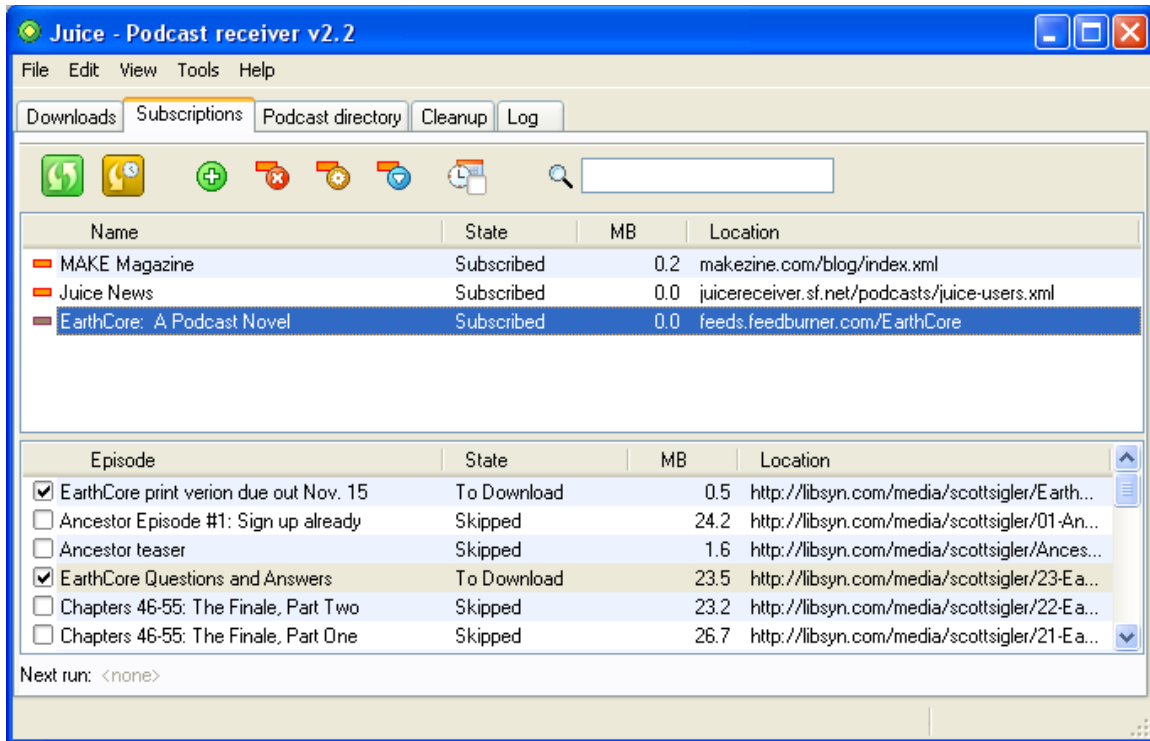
Juice - Podcast receiver v2.2

File Edit View Tools Help

Downloads | Subscriptions | Podcast directory | Cleanup | Log

| Name | State | MB | Location |
|---|---|---|---|
| MAKE Magazine | Subscribed | 0.2 | makezine.com/blog/index.xml |
| Juice News | Subscribed | 0.0 | juicereceiver.sf.net/podcasts/juice-users.xml |
| EarthCore: A Podcast Novel | Subscribed | 0.0 | feeds.feedburner.com/EarthCore |

| Episode | State | MB | Location |
|---|---|---|---|
| EarthCore print verion due out Nov. 15 | To Download | 0.5 | http://libsyn.com/media/scottsigler/Earth... |
| Ancestor Episode #1: Sign up already | Skipped | 24.2 | http://libsyn.com/media/scottsigler/01-An... |
| Ancestor teaser | Skipped | 1.6 | http://libsyn.com/media/scottsigler/Ances... |
| EarthCore Questions and Answers | To Download | 23.5 | http://libsyn.com/media/scottsigler/23-Ea... |
| Chapters 46-55: The Finale, Part Two | Skipped | 23.2 | http://libsyn.com/media/scottsigler/22-Ea... |
| Chapters 46-55: The Finale, Part One | Skipped | 26.7 | http://libsyn.com/media/scottsigler/21-Ea... |

Next run: <none>